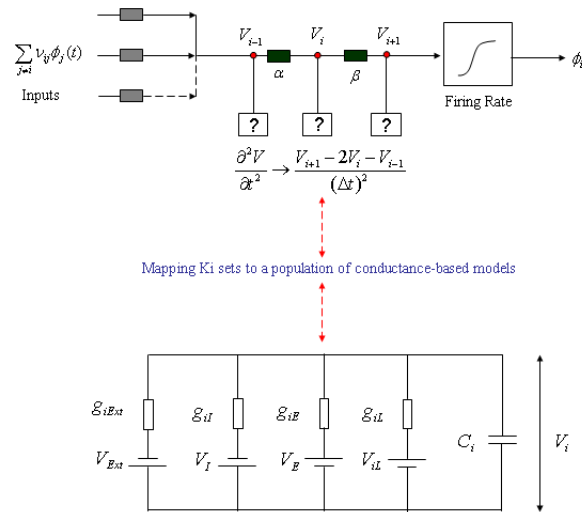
$\sum_{j \neq i} \nu_{ij}\phi_j(t)$

Inputs

$V_{i-1}$ $V_i$ $V_{i+1}$

$\alpha$ $\beta$

Firing Rate

$\phi_i$

?

?

?

$\frac{\partial^2 V}{\partial t^2} \rightarrow \frac{V_{i+1} - 2V_i - V_{i-1}}{(\Delta t)^2}$

Mapping Ki sets to a population of conductance-based models

$g_{iExt}$ $g_{iI}$ $g_{iE}$ $g_{iL}$

$V_{Ext}$ $V_I$ $V_E$ $V_{iL}$

$C_i$

$V_i$